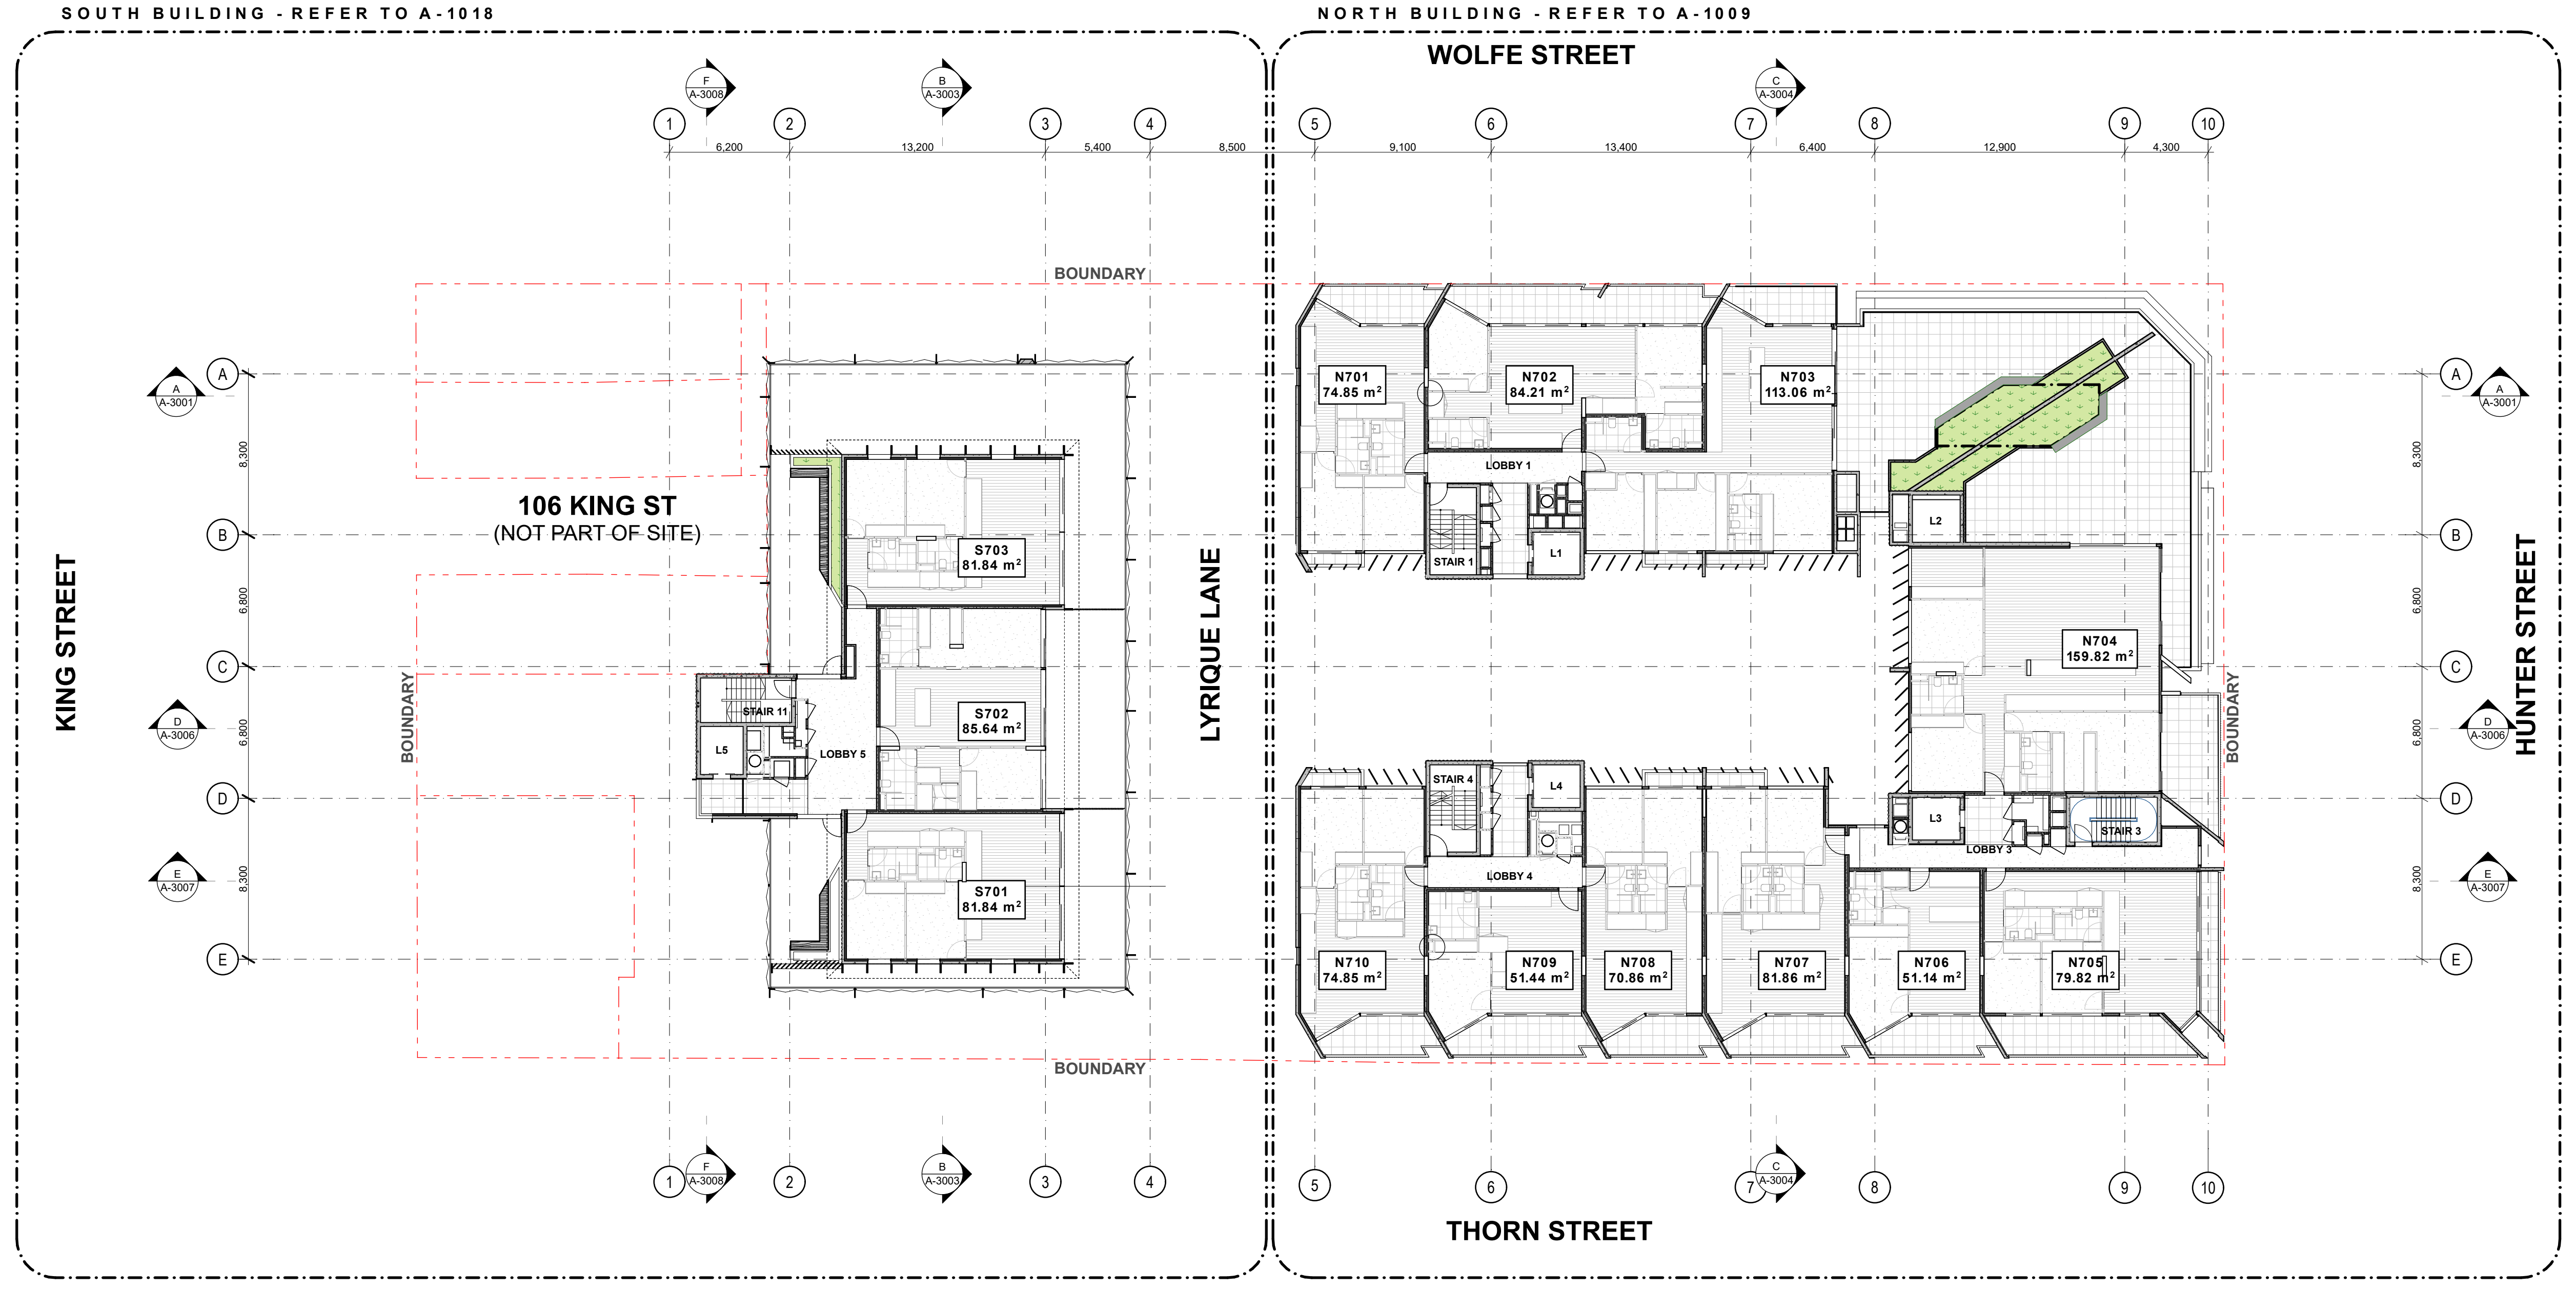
SOUTH BUILDING - REFER TO A-1018

NORTH BUILDING - REFER TO A-1009

WOLFE STREET

F A-3008
B A-3003
C A-3004

1 2 3 4 5 6 7 8 9 10

6,200 13,200 5,400 8,500 9,100 13,400 6,400 12,900 4,300

BOUNDARY

A A-3001
A
8,300
B
6,800
C
D A-3006
6,800
D
E A-3007
8,300
E

KING STREET

106 KING ST
(NOT PART OF SITE)

BOUNDARY

S703
81.84 m$^2$

S702
85.64 m$^2$

S701
81.84 m$^2$

STAIR 11
L5
LOBBY 5

LYRIQUE LANE

N701
74.85 m$^2$

N702
84.21 m$^2$

N703
113.06 m$^2$

LOBBY 1
STAIR 1
L1
L2

N704
159.82 m$^2$

BOUNDARY

HUNTER STREET

A A-3001
B
C
D A-3006
E A-3007
8,300 6,800 6,800 8,300

STAIR 4
L4
LOBBY 4
L3
LOBBY 3
STAIR 3

N710
74.85 m$^2$

N709
51.44 m$^2$

N708
70.86 m$^2$

N707
81.86 m$^2$

N706
51.14 m$^2$

N705
79.82 m$^2$

BOUNDARY

1 F A-3008 2 B A-3003 3 4 5 6 7 C A-3004 8 9 10

THORN STREET